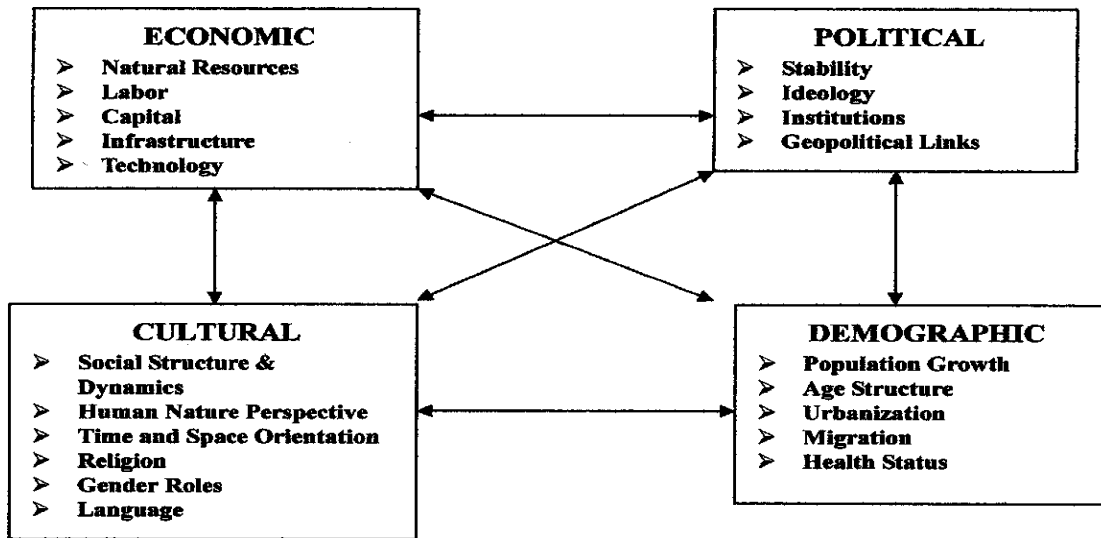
ECONOMIC
➢ Natural Resources
➢ Labor
➢ Capital
➢ Infrastructure
➢ Technology

POLITICAL
➢ Stability
➢ Ideology
➢ Institutions
➢ Geopolitical Links

CULTURAL
➢ Social Structure & Dynamics
➢ Human Nature Perspective
➢ Time and Space Orientation
➢ Religion
➢ Gender Roles
➢ Language

DEMOGRAPHIC
➢ Population Growth
➢ Age Structure
➢ Urbanization
➢ Migration
➢ Health Status